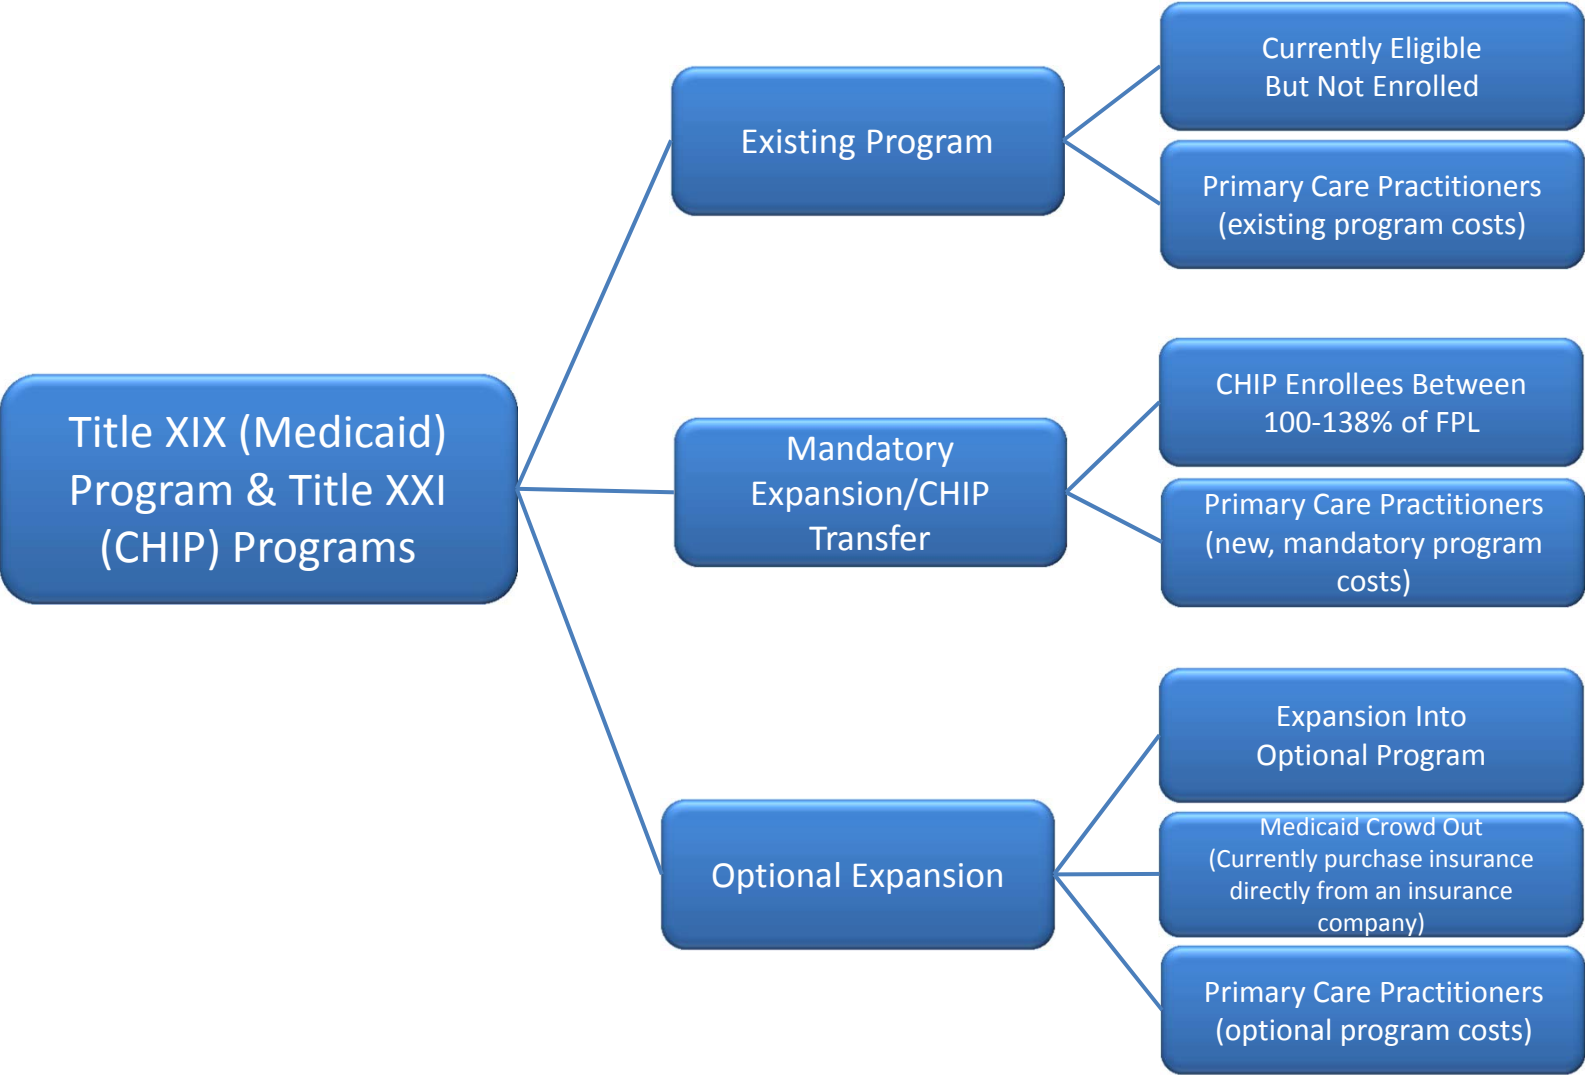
Title XIX (Medicaid) Program & Title XXI (CHIP) Programs

Existing Program

Currently Eligible But Not Enrolled

Primary Care Practitioners (existing program costs)

Mandatory Expansion/CHIP Transfer

CHIP Enrollees Between 100-138% of FPL

Primary Care Practitioners (new, mandatory program costs)

Optional Expansion

Expansion Into Optional Program

Medicaid Crowd Out (Currently purchase insurance directly from an insurance company)

Primary Care Practitioners (optional program costs)